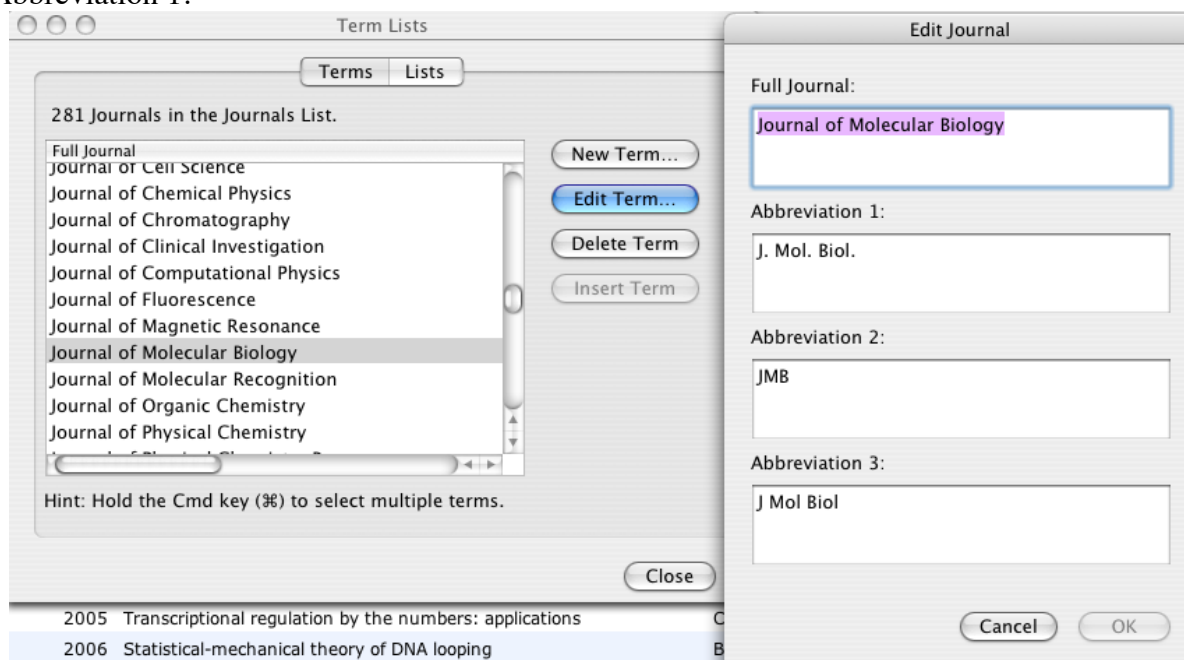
Abbreviation 1:

Term Lists

Terms | Lists

281 Journals in the Journals List.

Full Journal

Journal of Cell Science
Journal of Chemical Physics
Journal of Chromatography
Journal of Clinical Investigation
Journal of Computational Physics
Journal of Fluorescence
Journal of Magnetic Resonance
Journal of Molecular Biology
Journal of Molecular Recognition
Journal of Organic Chemistry
Journal of Physical Chemistry
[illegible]

New Term...
Edit Term...
Delete Term
Insert Term

Hint: Hold the Cmd key (⌘) to select multiple terms.

Close

2005 Transcriptional regulation by the numbers: applications C
2006 Statistical-mechanical theory of DNA looping B

Edit Journal

Full Journal:
Journal of Molecular Biology

Abbreviation 1:
J. Mol. Biol.

Abbreviation 2:
JMB

Abbreviation 3:
J Mol Biol

Cancel
OK